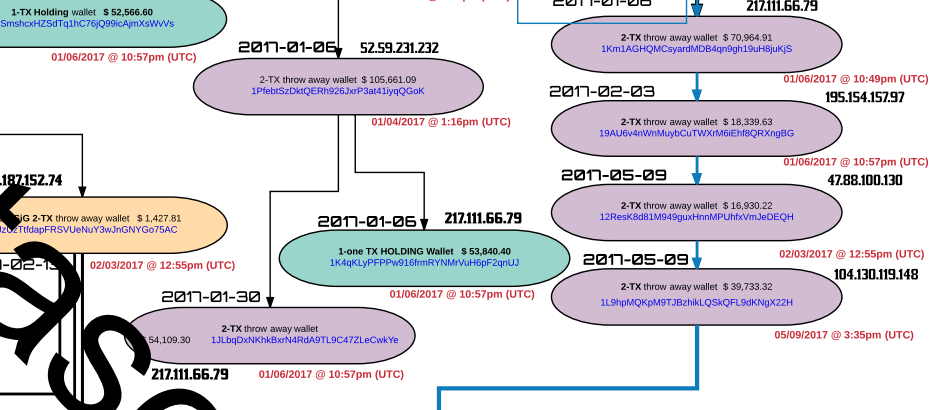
1-TX Holding wallet $ 52,566.60
SmshcxHZSdTq1hC76jQ99icAjmXsWvVs
01/06/2017 @ 10:57pm (UTC)

2017-01-06 52.59.231.232
2-TX throw away wallet $ 105,661.09
1PfebtSzDktQERh926JxrP3at41iyqQGoK
01/04/2017 @ 1:16pm (UTC)

2017-01-06 217.111.66.79
2-TX throw away wallet $ 70,964.91
1Km1AGHQMCsyardMDB4qn9gh19uH8juKjS
01/06/2017 @ 10:49pm (UTC)

2017-02-03 195.154.157.97
2-TX throw away wallet $ 18,339.63
19AU6v4nWnMuybCuTWXrM6iEhf8QRXngBG
01/06/2017 @ 10:57pm (UTC)

2017-05-09 47.88.100.130
2-TX throw away wallet $ 16,930.22
12ResK8d81M949guxHnnMPUhfxVmJeDEQH
02/03/2017 @ 12:55pm (UTC)

2017-05-09 104.130.119.148
2-TX throw away wallet $ 39,733.32
1L9hpMQKpM9TJBzhikLQSkQFL9dKNgX22H
05/09/2017 @ 3:35pm (UTC)

.187.152.74
SIG 2-TX throw away wallet $ 1,427.81
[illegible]2oZTtfdapFRSVUeNuY3wJnGNYGo75AC
-02-13 02/03/2017 @ 12:55pm (UTC)

2017-01-06 217.111.66.79
1-one TX HOLDING Wallet $ 53,840.40
1K4qKLyPFPPw916fmRYNMrVuH6pF2qnUJ
01/06/2017 @ 10:57pm (UTC)

2017-01-30
2-TX throw away wallet
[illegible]54,109.30 1JLbqDxNKhkBxrN4RdA9TL9C47ZLeCwkYe
217.111.66.79 01/06/2017 @ 10:57pm (UTC)